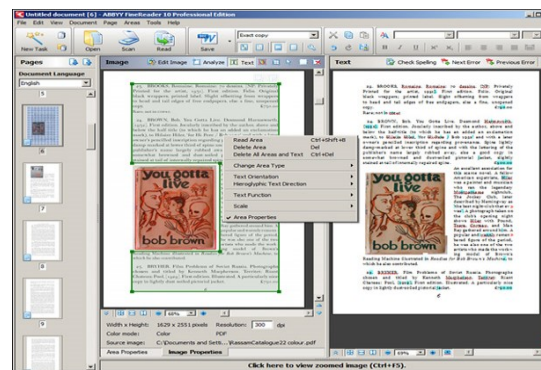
Untitled document [6] - ABBYY FineReader 10 Professional Edition

File Edit View Document Page Areas Tools Help

New Task Open Scan Read Save Exact copy

Pages Document Language English

Image Edit Image Analyze Text

Text Check Spelling Next Error Previous Error

you gotta live

bob brown

Read Area Ctrl+Shift+B
Delete Area Del
Delete All Areas and Text Ctrl+Del
Change Area Type
Text Orientation
Hieroglyphic Text Direction
Text Function
Scale
Area Properties

23. BROOKS, Romaine. Romaine Brooks (O). Privately Printed for the artist, (1952). First edition. Folio. Original black wrappers, printed label. Eight offsetting from wrappers to head and tail edges of free endpapers, else a fine, uncopied copy.

24. BROWN, Bob. You Gotta Live. Illustrated. First edition.

25. BROTHER. Film. Problems of Soviet Russia. Photographs chosen and titled by Kenneth Macpherson. Territet: Pool, First edition. Illustrated. A particularly nice copy in lightly illustrated pictorial jacket.

Width x Height: 1629 x 2551 pixels Resolution: 300 dpi
Color mode: Color PDF
Source image: C:\Documents and Setti...\RassamCatalogue22 colour.pdf

Area Properties Image Properties

Click here to view zoomed image (Ctrl+F5).